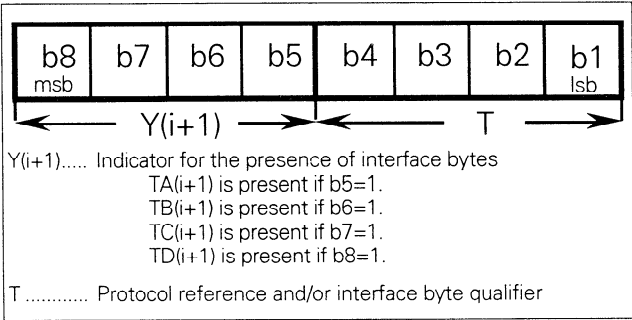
| b8 msb | b7 | b6 | b5 | b4 | b3 | b2 | b1 lsb |
|---|---|---|---|---|---|---|---|

Y(i+1)

T

Y(i+1)..... Indicator for the presence of interface bytes
TA(i+1) is present if b5=1.
TB(i+1) is present if b6=1.
TC(i+1) is present if b7=1.
TD(i+1) is present if b8=1.

T ............ Protocol reference and/or interface byte qualifier